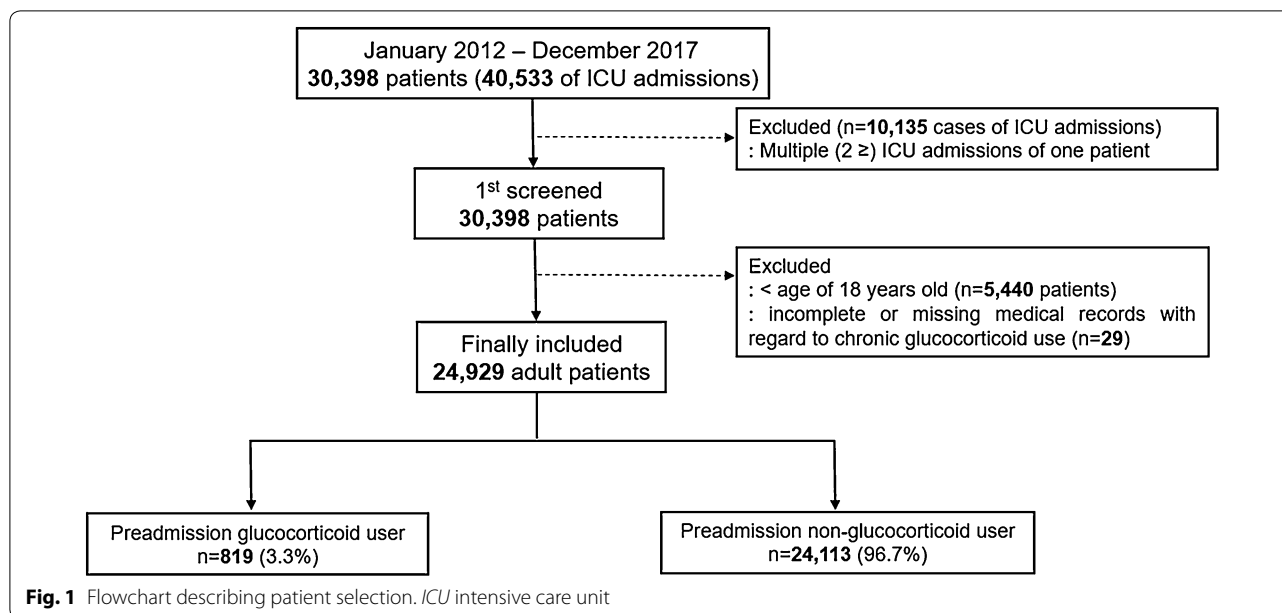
January 2012 – December 2017
30,398 patients (40,533 of ICU admissions)

Excluded (n=10,135 cases of ICU admissions)
: Multiple (2 ≥) ICU admissions of one patient

1st screened
30,398 patients

Excluded
: < age of 18 years old (n=5,440 patients)
: incomplete or missing medical records with regard to chronic glucocorticoid use (n=29)

Finally included
24,929 adult patients

Preadmission glucocorticoid user
n=819 (3.3%)

Preadmission non-glucocorticoid user
n=24,113 (96.7%)

Fig. 1 Flowchart describing patient selection. ICU intensive care unit